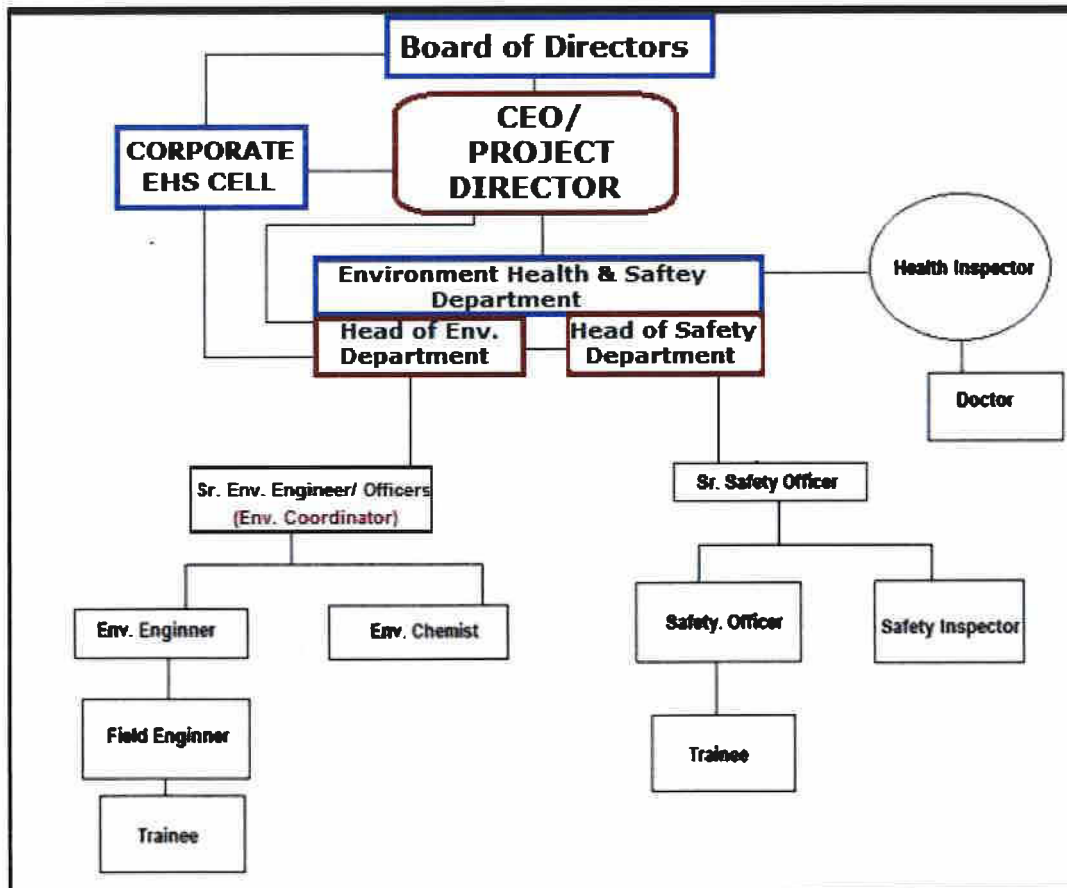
Board of Directors

CORPORATE EHS CELL

CEO/ PROJECT DIRECTOR

Environment Health & Saftey Department

Health Inspector

Head of Env. Department

Head of Safety Department

Doctor

Sr. Env. Engineer/ Officers (Env. Coordinator)

Sr. Safety Officer

Env. Enginner

Env. Chemist

Safety. Officer

Safety Inspector

Field Enginner

Trainee

Trainee